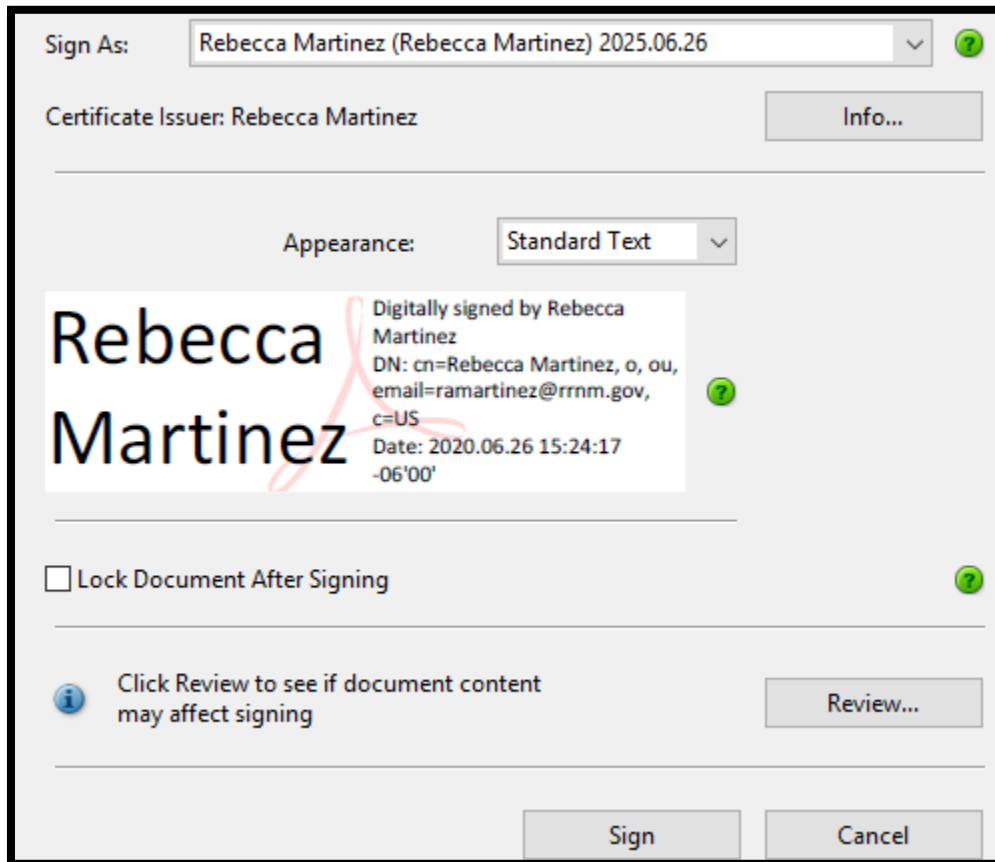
Sign As: Rebecca Martinez (Rebecca Martinez) 2025.06.26

Certificate Issuer: Rebecca Martinez

Info...

Appearance: Standard Text

Rebecca Martinez

Digitally signed by Rebecca Martinez
DN: cn=Rebecca Martinez, o, ou, email=ramartinez@rrnm.gov, c=US
Date: 2020.06.26 15:24:17 -06'00'

Lock Document After Signing

Click Review to see if document content may affect signing

Review...

Sign

Cancel